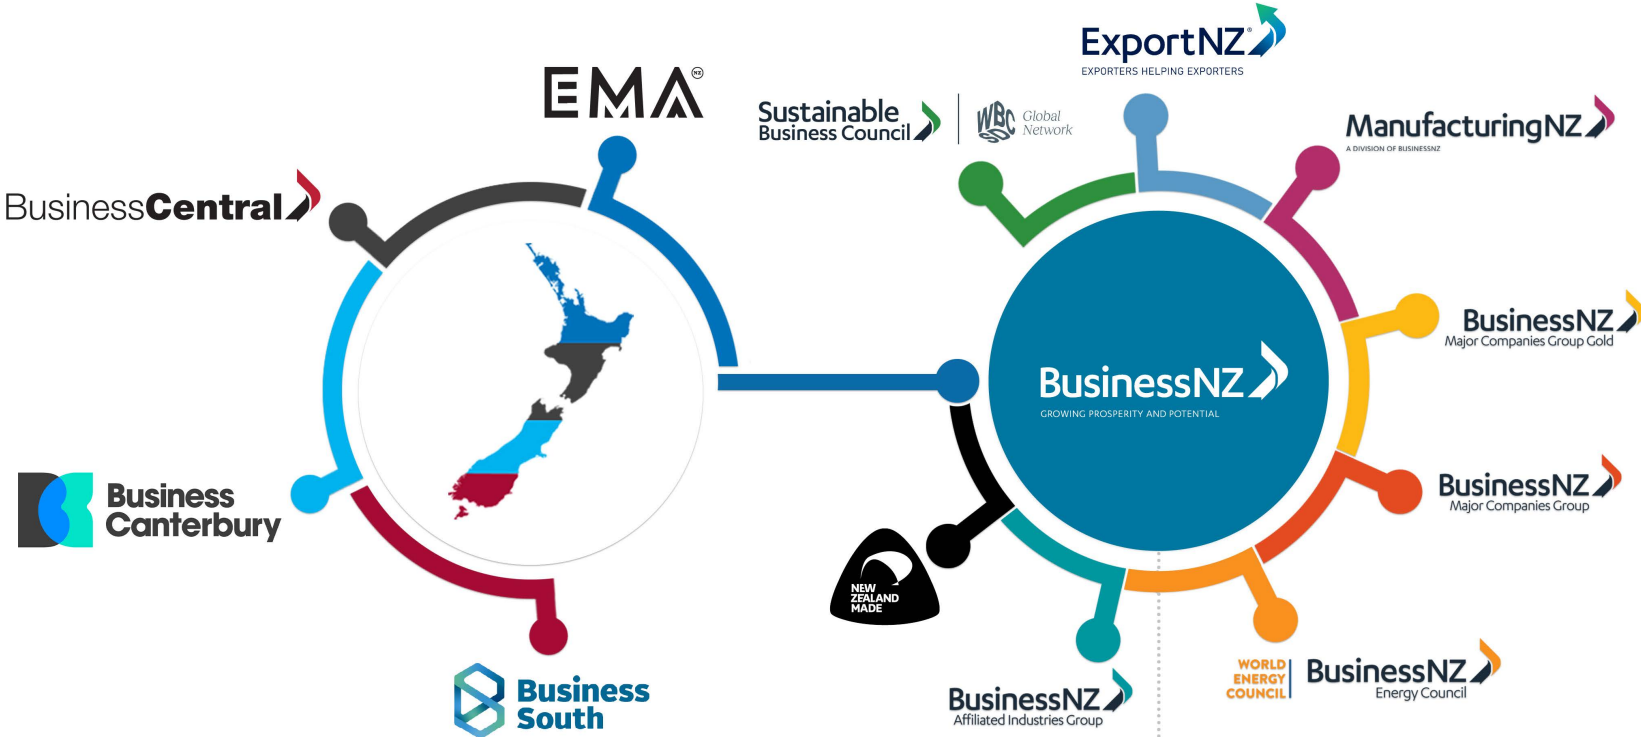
ExportNZ
EXPORTERS HELPING EXPORTERS

EMA NZ

Sustainable Business Council

WBC Global Network

ManufacturingNZ
A DIVISION OF BUSINESSNZ

BusinessCentral

BusinessNZ
Major Companies Group Gold

BusinessNZ
GROWING PROSPERITY AND POTENTIAL

Business Canterbury

BusinessNZ
Major Companies Group

NEW ZEALAND MADE

WORLD ENERGY COUNCIL

BusinessNZ
Energy Council

BusinessNZ
Affiliated Industries Group

Business South